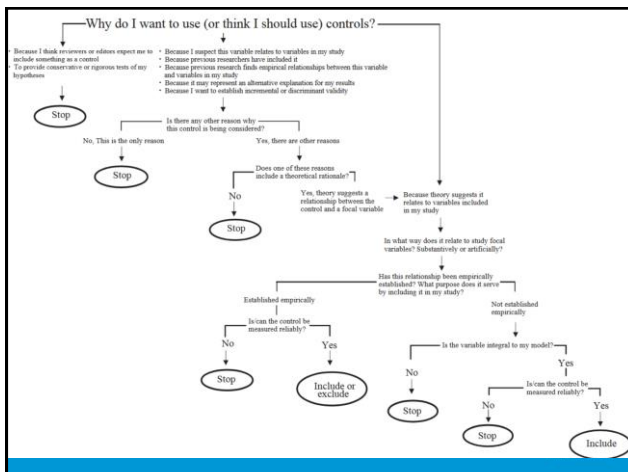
Why do I want to use (or think I should use) controls?

• Because I think reviewers or editors expect me to include something as a control
• To provide conservative or rigorous tests of my hypotheses

Stop

• Because I suspect this variable relates to variables in my study
• Because previous researchers have included it
• Because previous research finds empirical relationships between this variable and variables in my study
• Because it may represent an alternative explanation for my results
• Because I want to establish incremental or discriminant validity

Is there any other reason why this control is being considered?

No, This is the only reason

Stop

Yes, there are other reasons

Does one of these reasons include a theoretical rationale?

No

Stop

Yes, theory suggests a relationship between the control and a focal variable

Because theory suggests it relates to variables included in my study

In what way does it relate to study focal variables? Substantively or artificially?

Has this relationship been empirically established? What purpose does it serve by including it in my study?

Established empirically

Is/can the control be measured reliably?

No

Stop

Yes

Include or exclude

Not established empirically

Is the variable integral to my model?

No

Stop

Yes

Is/can the control be measured reliably?

No

Stop

Yes

Include